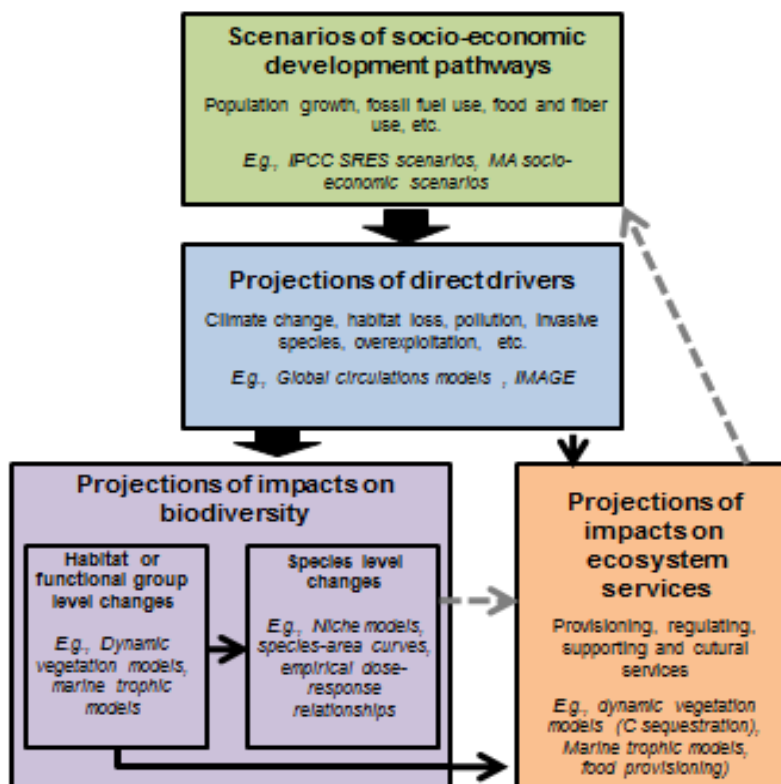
Scenarios of socio-economic development pathways

Population growth, fossil fuel use, food and fiber use, etc.

E.g., IPCC SRES scenarios, MA socio-economic scenarios

Projections of direct drivers

Climate change, habitat loss, pollution, invasive species, overexploitation, etc.

E.g., Global circulations models , IMAGE

Projections of impacts on biodiversity

Habitat or functional group level changes

E.g., Dynamic vegetation models, marine trophic models

Species level changes

E.g., Niche models, species-area curves, empirical dose-response relationships

Projections of impacts on ecosystem services

Provisioning, regulating, supporting and cutural services

E.g., dynamic vegetation models (C sequestration), Marine trophic models, food provisioning)